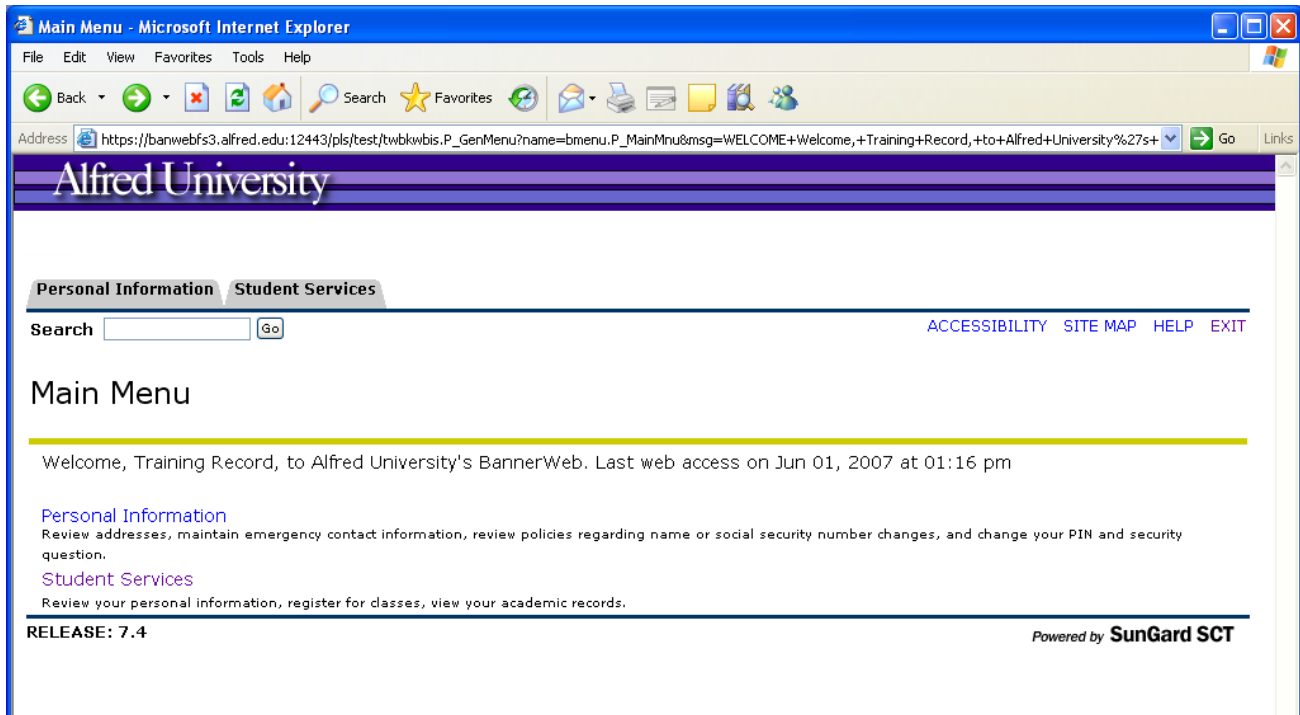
Main Menu - Microsoft Internet Explorer

File Edit View Favorites Tools Help

Back Search Favorites

Address https://banwebfs3.alfred.edu:12443/pls/test/twbkwbis.P_GenMenu?name=bmenu.P_MainMnu&msg=WELCOME+Welcome,+Training+Record,+to+Alfred+University%27s+ Go Links

Alfred University

Personal Information Student Services

Search Go

ACCESSIBILITY SITE MAP HELP EXIT

Main Menu

Welcome, Training Record, to Alfred University's BannerWeb. Last web access on Jun 01, 2007 at 01:16 pm

Personal Information
Review addresses, maintain emergency contact information, review policies regarding name or social security number changes, and change your PIN and security question.

Student Services
Review your personal information, register for classes, view your academic records.

RELEASE: 7.4

Powered by SunGard SCT